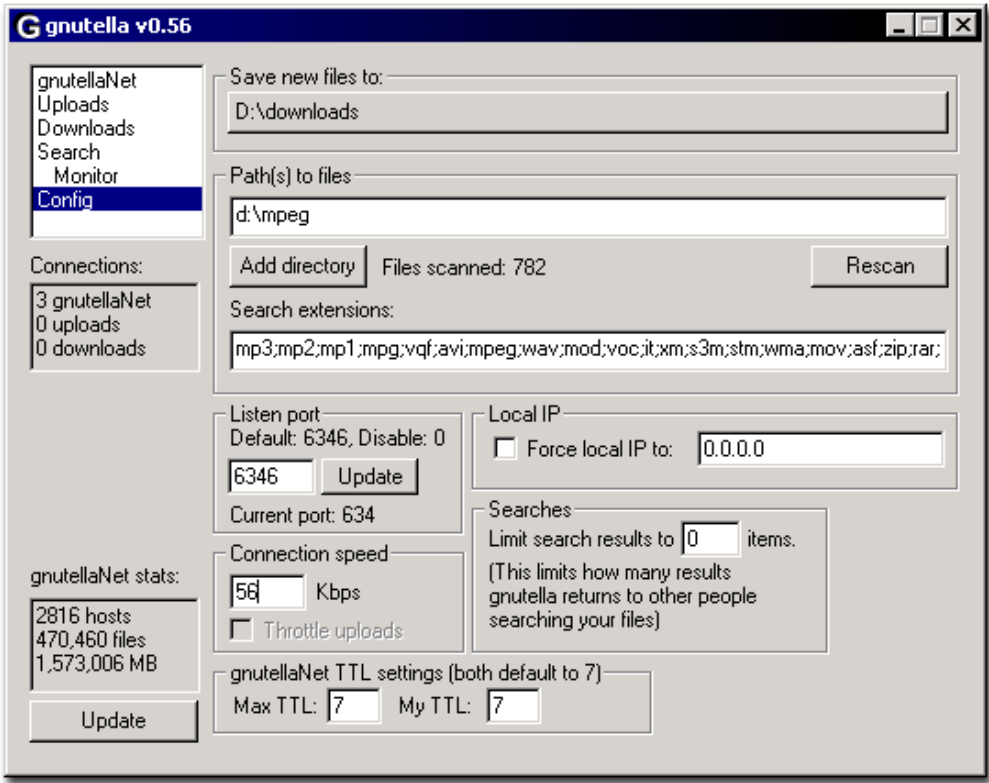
G gnutella v0.56

gnutellaNet
Uploads
Downloads
Search
Monitor
Config

Connections:
3 gnutellaNet
0 uploads
0 downloads

gnutellaNet stats:
2816 hosts
470,460 files
1,573,006 MB

Update

Save new files to:
D:\downloads

Path(s) to files
d:\mpeg
Add directory
Files scanned: 782
Rescan

Search extensions:
mp3;mp2;mp1;mpg;vqf;avi;mpeg;wav;mod;voc;it;xm;s3m;stm;wma;mov;asf;zip;rar;

Listen port
Default: 6346, Disable: 0
6346
Update
Current port: 634

Local IP
Force local IP to:
0.0.0.0

Searches
Limit search results to 0 items.
(This limits how many results gnutella returns to other people searching your files)

Connection speed
56 Kbps
Throttle uploads

gnutellaNet TTL settings (both default to 7)
Max TTL: 7
My TTL: 7